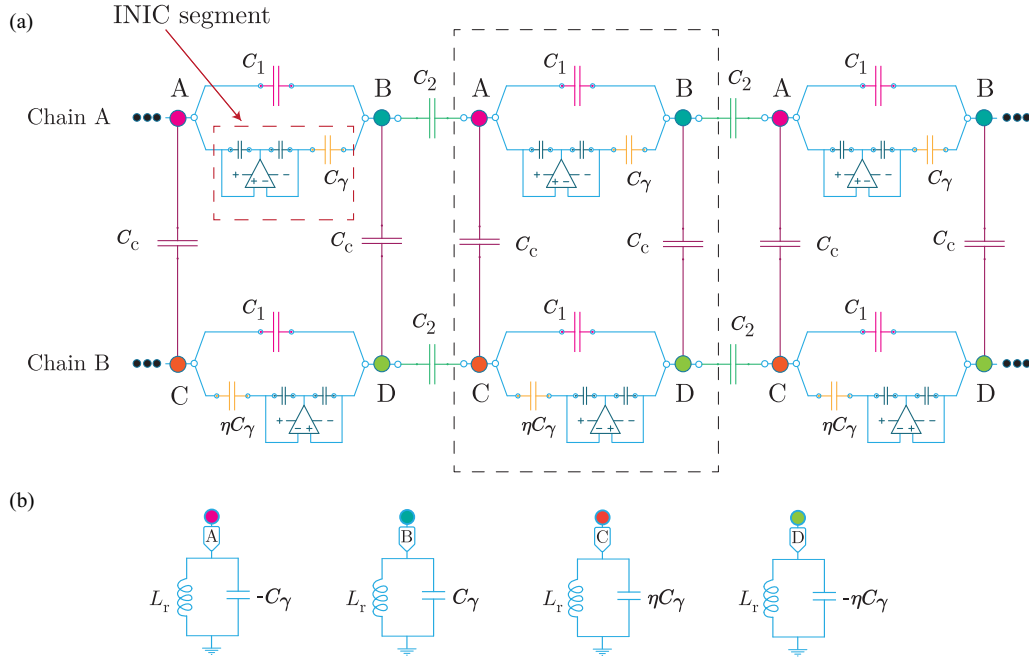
(a)
INIC segment

Chain A
A $C_1$ B $C_2$ A $C_1$ B $C_2$ A $C_1$ B
$C_\gamma$ $C_\gamma$ $C_\gamma$
$C_c$ $C_c$ $C_c$ $C_c$ $C_c$ $C_c$
Chain B
$C_1$ $C_2$ $C_1$ $C_2$ $C_1$
C D C D C D
$\eta C_\gamma$ $\eta C_\gamma$ $\eta C_\gamma$

(b)
A B C D
$L_r$ $-C_\gamma$ $L_r$ $C_\gamma$ $L_r$ $\eta C_\gamma$ $L_r$ $-\eta C_\gamma$